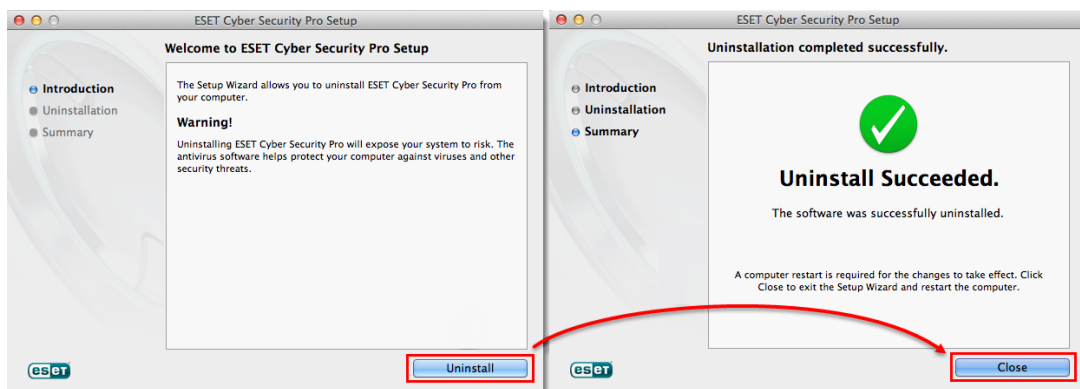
ESET Cyber Security Pro Setup

Welcome to ESET Cyber Security Pro Setup

Introduction
Uninstallation
Summary

The Setup Wizard allows you to uninstall ESET Cyber Security Pro from your computer.

Warning!

Uninstalling ESET Cyber Security Pro will expose your system to risk. The antivirus software helps protect your computer against viruses and other security threats.

eset

Uninstall

ESET Cyber Security Pro Setup

Uninstallation completed successfully.

Introduction
Uninstallation
Summary

Uninstall Succeeded.

The software was successfully uninstalled.

A computer restart is required for the changes to take effect. Click Close to exit the Setup Wizard and restart the computer.

eset

Close